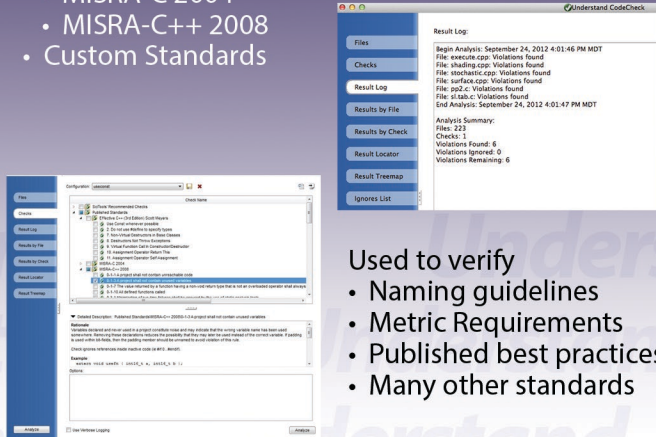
MISRA-C 2004
• MISRA-C++ 2008
• Custom Standards

Understand CodeCheck

Files
Checks
Result Log
Results by File
Results by Check
Result Locator
Result Treemap
Ignores List

Result Log:

Begin Analysis: September 24, 2012 4:01:46 PM MDT
File: execute.cpp: Violations found
File: shading.cpp: Violations found
File: stochastic.cpp: Violations found
File: surface.cpp: Violations found
File: pp2.c: Violations found
File: sl.tab.c: Violations found
End Analysis: September 24, 2012 4:01:47 PM MDT

Analysis Summary:
Files: 223
Checks: 1
Violations Found: 6
Violations Ignored: 0
Violations Remaining: 6

Files
Checks
Result Log
Results by File
Results by Check
Result Locator
Result Treemap

Configuration:
Check Name
SciTools' Recommended Checks
Published Standards
Effective C++ (3rd Edition) Scott Meyers
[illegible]
MISRA-C 2004
MISRA-C++ 2008
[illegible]

Detailed Description: Published Standards\MISRA-C++ 2008\0-1-3 A project shall not contain unused variables

Rationale:
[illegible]

Example:
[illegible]

Options:

Analyze
Use Verbose Logging
Analyze

Used to verify
• Naming guidelines
• Metric Requirements
• Published best practices
• Many other standards